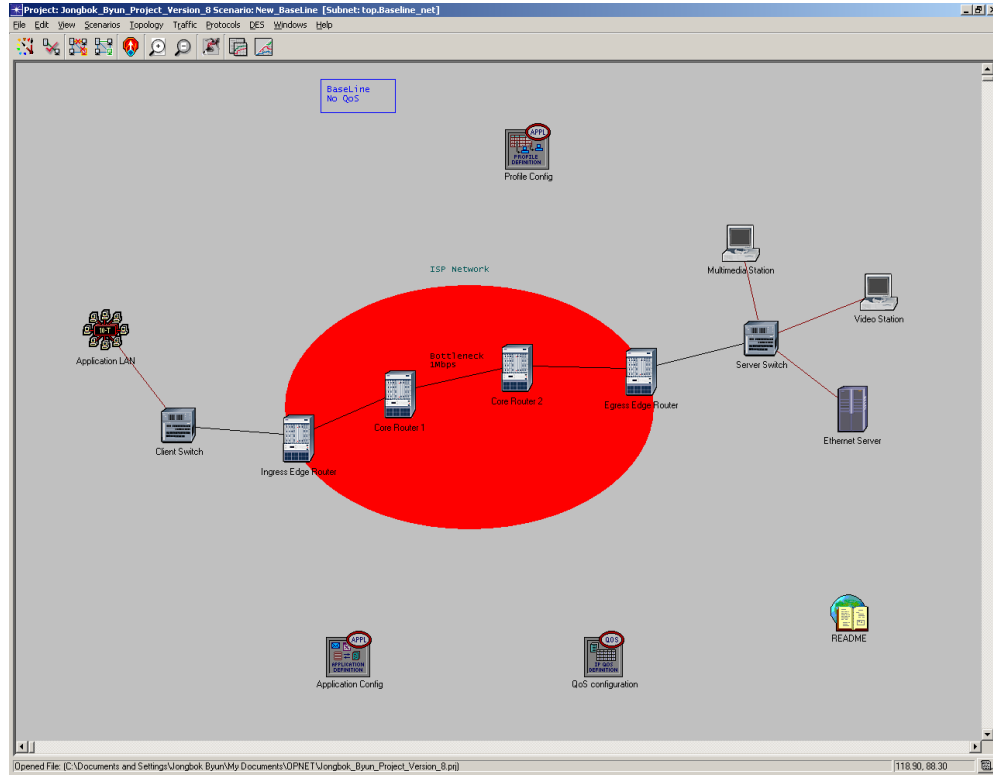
Project: Jongbok_Byun_Project_Version_8 Scenario: New_BaseLine [Subnet: top.Baseline_net]

File Edit View Scenarios Topology Traffic Protocols DES Windows Help

BaseLine
No QoS

APPL
PROFILE DEFINITION
Profile Config

ISP Network

Multimedia Station

Video Station

Application LAN

Bottleneck
1Mbps

Core Router 2

Egress Edge Router

Server Switch

Core Router 1

Ethernet Server

Client Switch

Ingress Edge Router

README

APPL
APPLICATION DEFINITION
Application Config

QOS
IP QOS DEFINITION
QoS configuration

Opened File: (C:\Documents and Settings\Jongbok Byun\My Documents\OPNET\Jongbok_Byun_Project_Version_8.prj)

118.90, 88.30